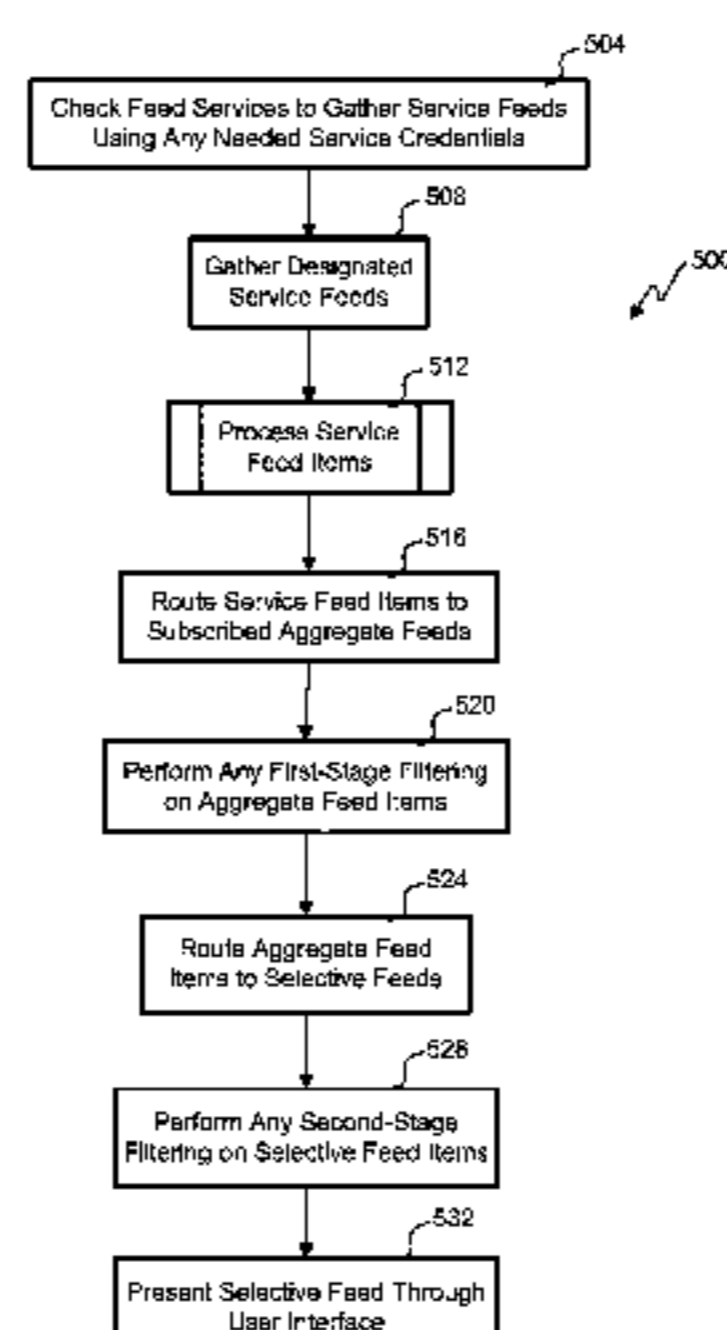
504
Check Feed Services to Gather Service Feeds Using Any Needed Service Credentials

508
Gather Designated Service Feeds

500

512
Process Service Feed Items

516
Route Service Feed Items to Subscribed Aggregate Feeds

520
Perform Any First-Stage Filtering on Aggregate Feed Items

524
Route Aggregate Feed Items to Selective Feeds

528
Perform Any Second-Stage Filtering on Selective Feed Items

532
Present Selective Feed Through User Interface